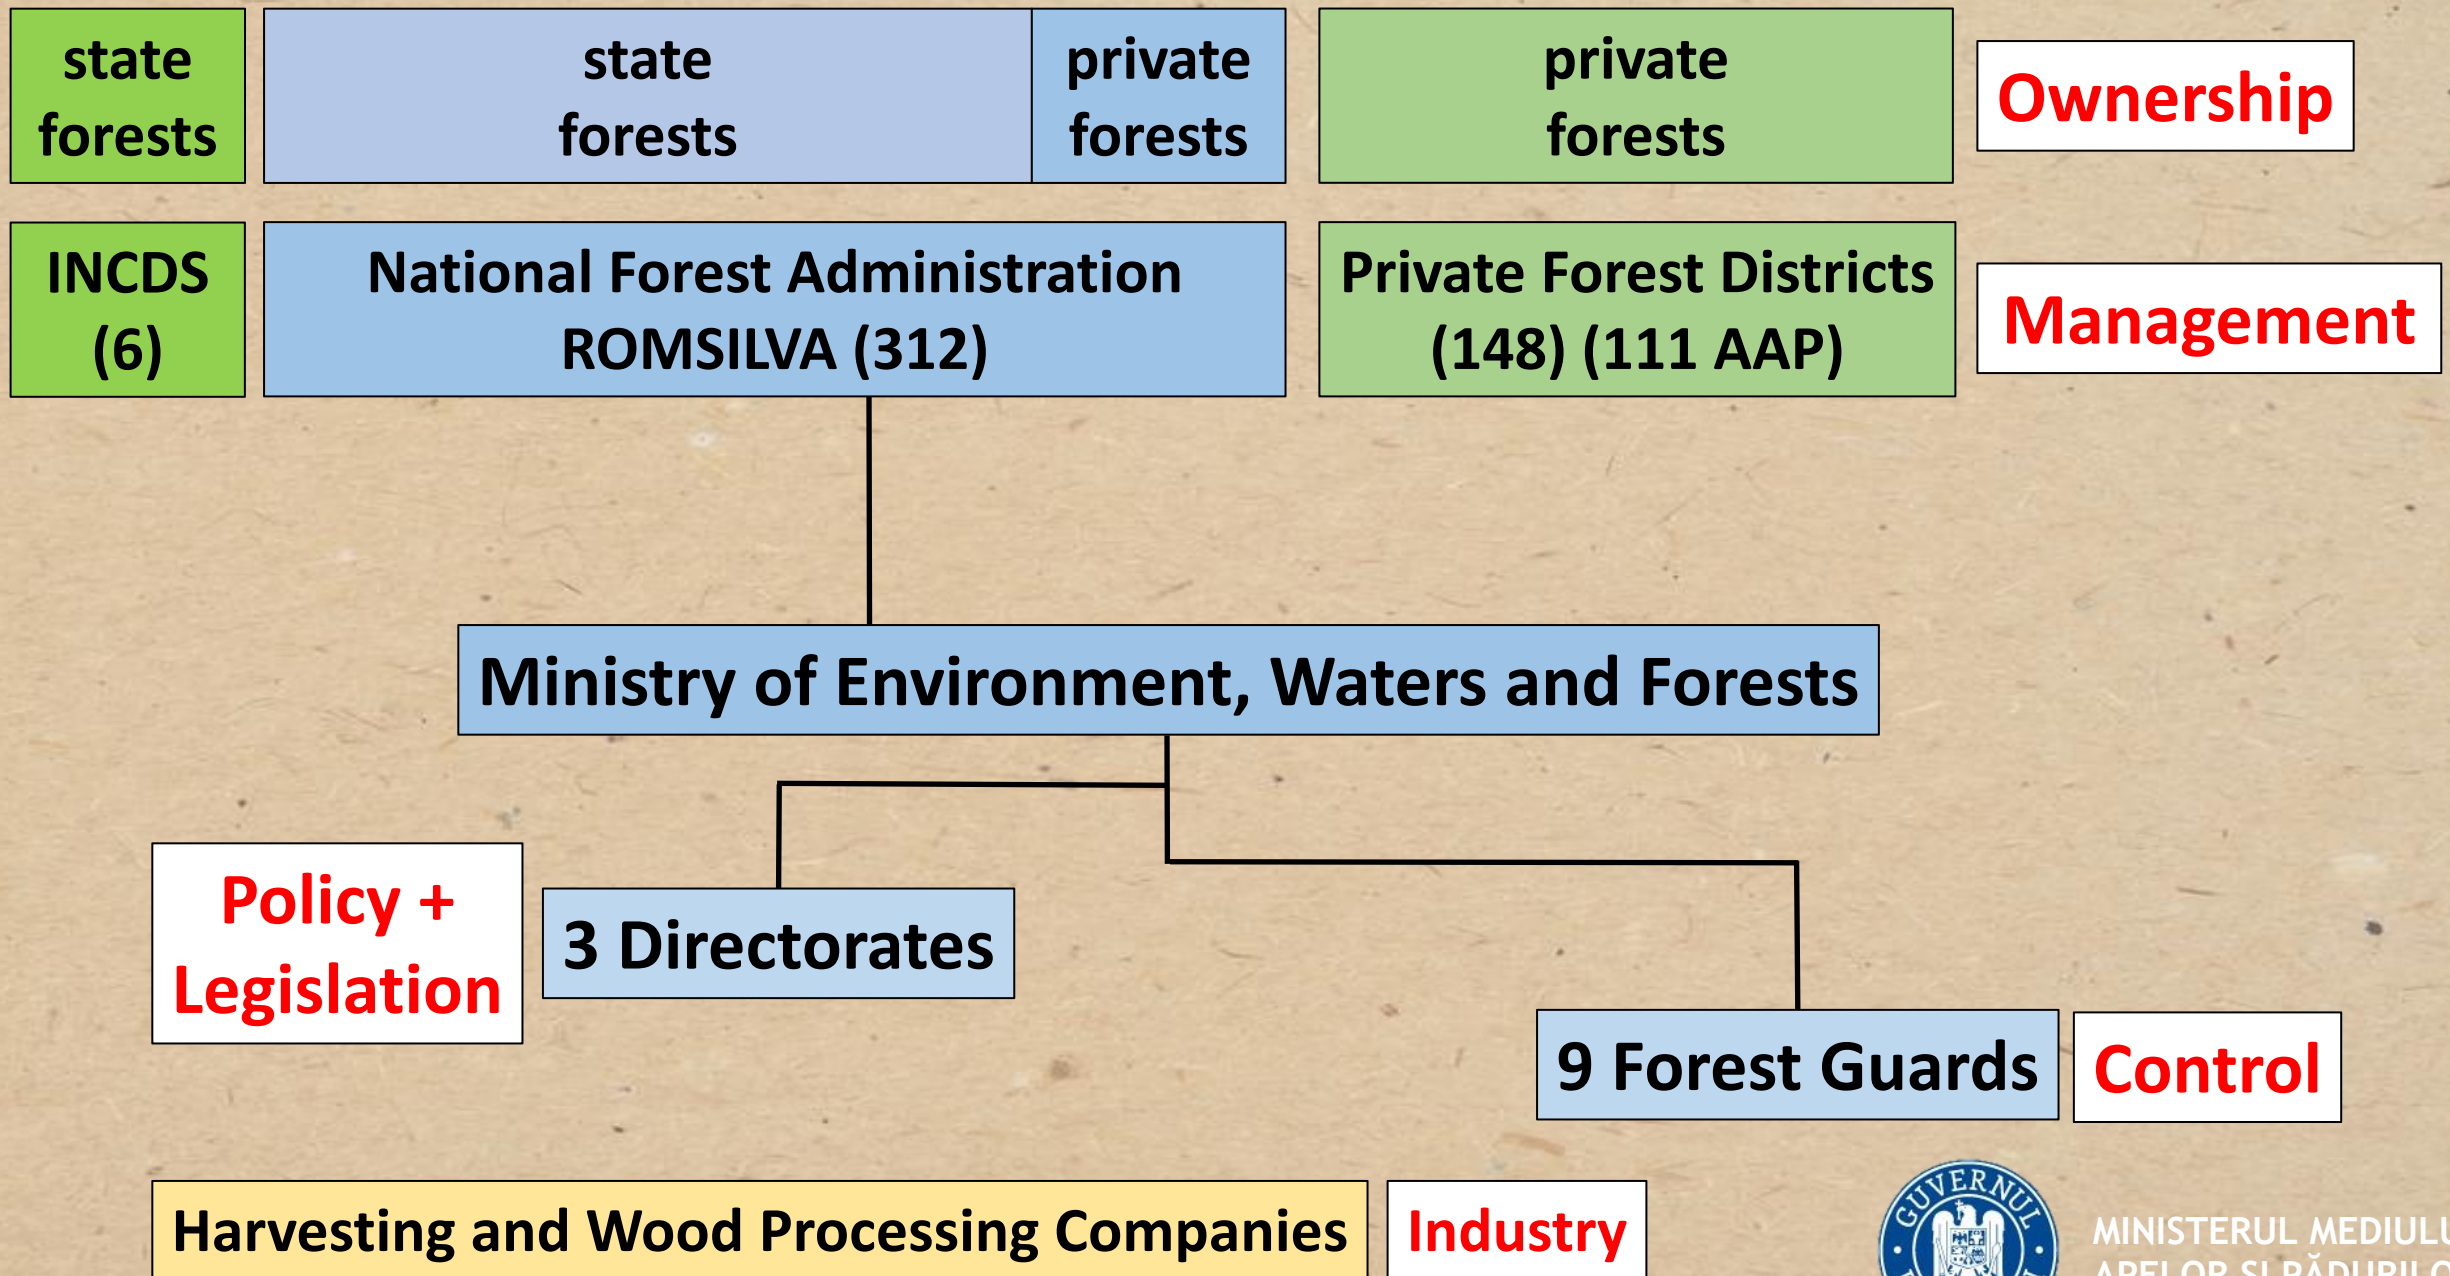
state forests

state forests

private forests

private forests

Ownership

INCDS (6)

National Forest Administration ROMSILVA (312)

Private Forest Districts (148) (111 AAP)

Management

Ministry of Environment, Waters and Forests

Policy + Legislation

3 Directorates

9 Forest Guards

Control

Harvesting and Wood Processing Companies

Industry

GUVERNUL

MINISTERUL MEDIULU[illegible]
APELOR ŞI PĂDURILO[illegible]